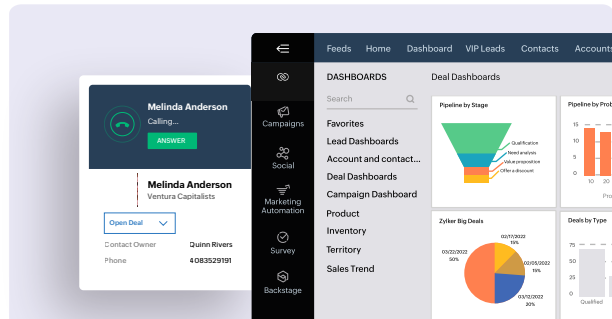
Melinda Anderson
Calling...
ANSWER

Melinda Anderson
Ventura Capitalists

Open Deal

Contact Owner Quinn Rivers
Phone 4083529191

Campaigns
Social
Marketing Automation
Survey
Backstage

Feeds Home Dashboard VIP Leads Contacts Accounts

DASHBOARDS
Search
Favorites
Lead Dashboards
Account and contact...
Deal Dashboards
Campaign Dashboard
Product
Inventory
Territory
Sales Trend

Deal Dashboards

Pipeline by Stage
Qualification
Need analysis
Value proposition
Offer a discount

Pipeline by Prob
15
10
5
0
10 20
Pro

Zylker Big Deals
02/17/2022 19%
03/22/2022 50%
02/05/2022 15%
03/11/2022 19%

Deals by Type
75
50
25
0
Qualified